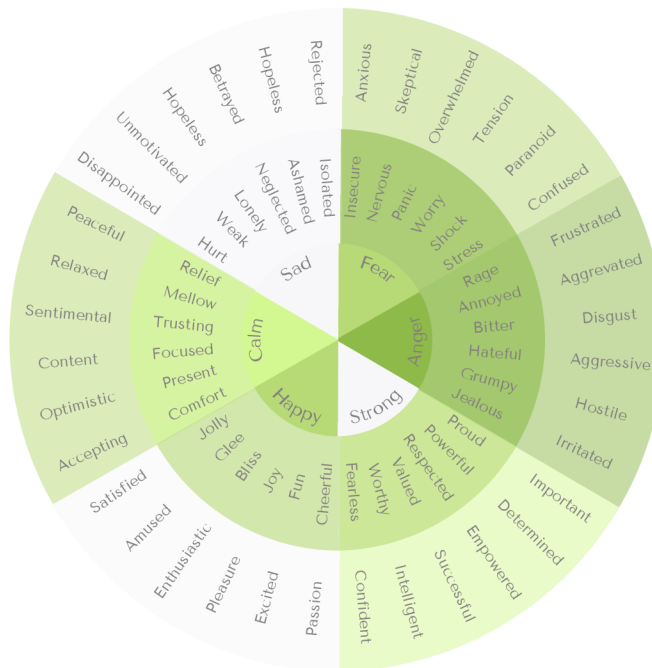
Sad
Isolated
Ashamed
Neglected
Lonely
Weak
Hurt
Rejected
Hopeless
Betrayed
Hopeless
Unmotivated
Disappointed

Fear
Insecure
Nervous
Panic
Worry
Shock
Stress
Anxious
Skeptical
Overwhelmed
Tension
Paranoid
Confused

Anger
Rage
Annoyed
Bitter
Hateful
Grumpy
Jealous
Frustrated
Aggrevated
Disgust
Aggressive
Hostile
Irritated

Strong
Proud
Powerful
Respected
Valued
Worthy
Fearless
Important
Determined
Empowered
Successful
Intelligent
Confident

Happy
Jolly
Glee
Bliss
Joy
Fun
Cheerful
Satisfied
Amused
Enthusiastic
Pleasure
Excited
Passion

Calm
Relief
Mellow
Trusting
Focused
Present
Comfort
Peaceful
Relaxed
Sentimental
Content
Optimistic
Accepting